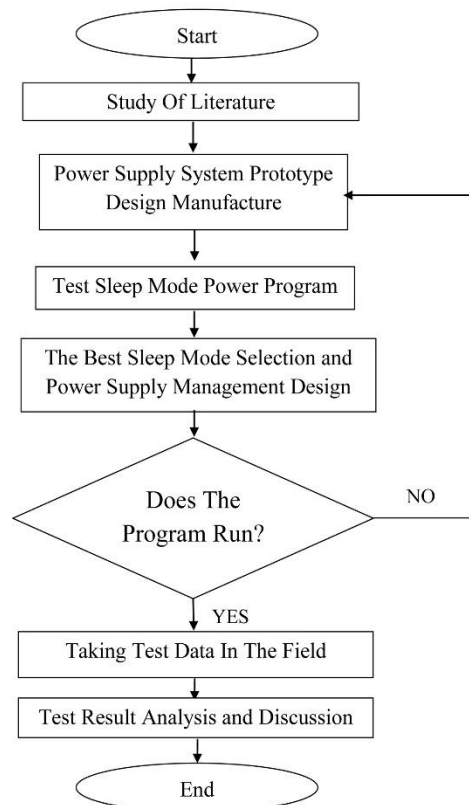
Start

Study Of Literature

Power Supply System Prototype Design Manufacture

Test Sleep Mode Power Program

The Best Sleep Mode Selection and Power Supply Management Design

Does The Program Run?

NO

YES

Taking Test Data In The Field

Test Result Analysis and Discussion

End